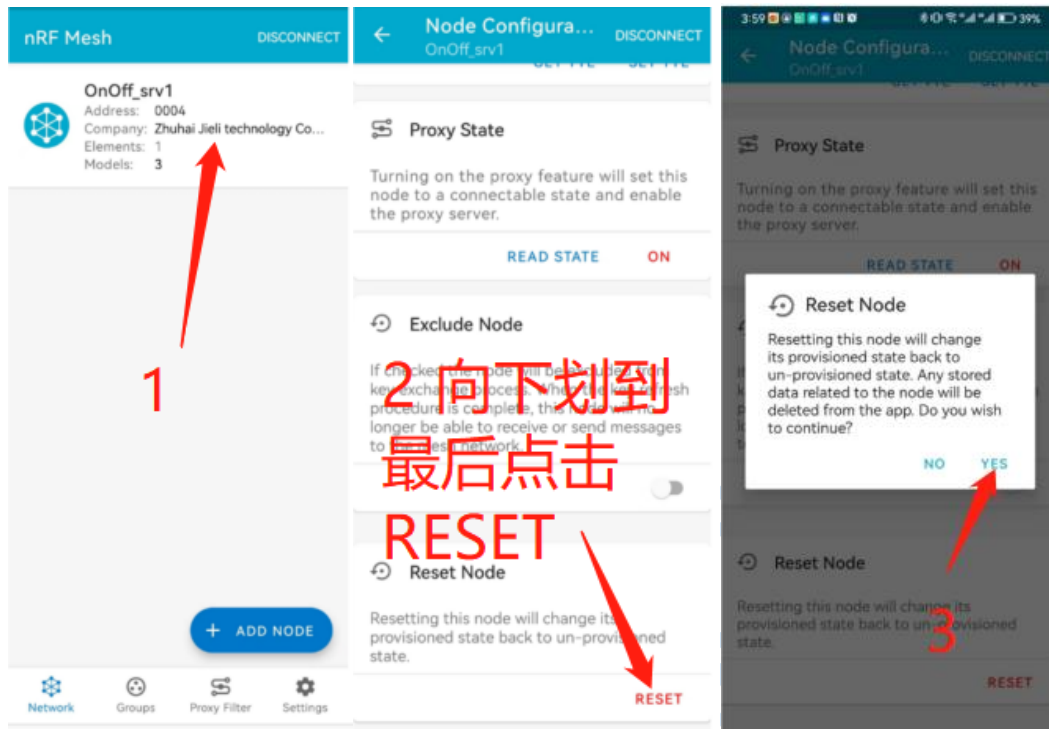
nRF Mesh
DISCONNECT

OnOff_srv1
Address: 0004
Company: Zhuhai Jieli technology Co...
Elements: 1
Models: 3

1

+ ADD NODE

Network
Groups
Proxy Filter
Settings

Node Configura...
OnOff_srv1
DISCONNECT

Proxy State

Turning on the proxy feature will set this node to a connectable state and enable the proxy server.

READ STATE
ON

Exclude Node

If checked the node will be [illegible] key exchange process. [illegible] procedure is complete, this node will no longer be able to receive or send messages to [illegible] network.

2 向下划到
最后点击
RESET

Reset Node

Resetting this node will change its provisioned state back to un-provisioned state.

RESET

3:59
39%

Node Configura...
OnOff_srv1
DISCONNECT

Proxy State

Turning on the proxy feature will set this node to a connectable state and enable the proxy server.

READ STATE
ON

Reset Node

Resetting this node will change its provisioned state back to un-provisioned state. Any stored data related to the node will be deleted from the app. Do you wish to continue?

NO
YES

Reset Node

Resetting this node will change its provisioned state back to un-provisioned state.

3

RESET